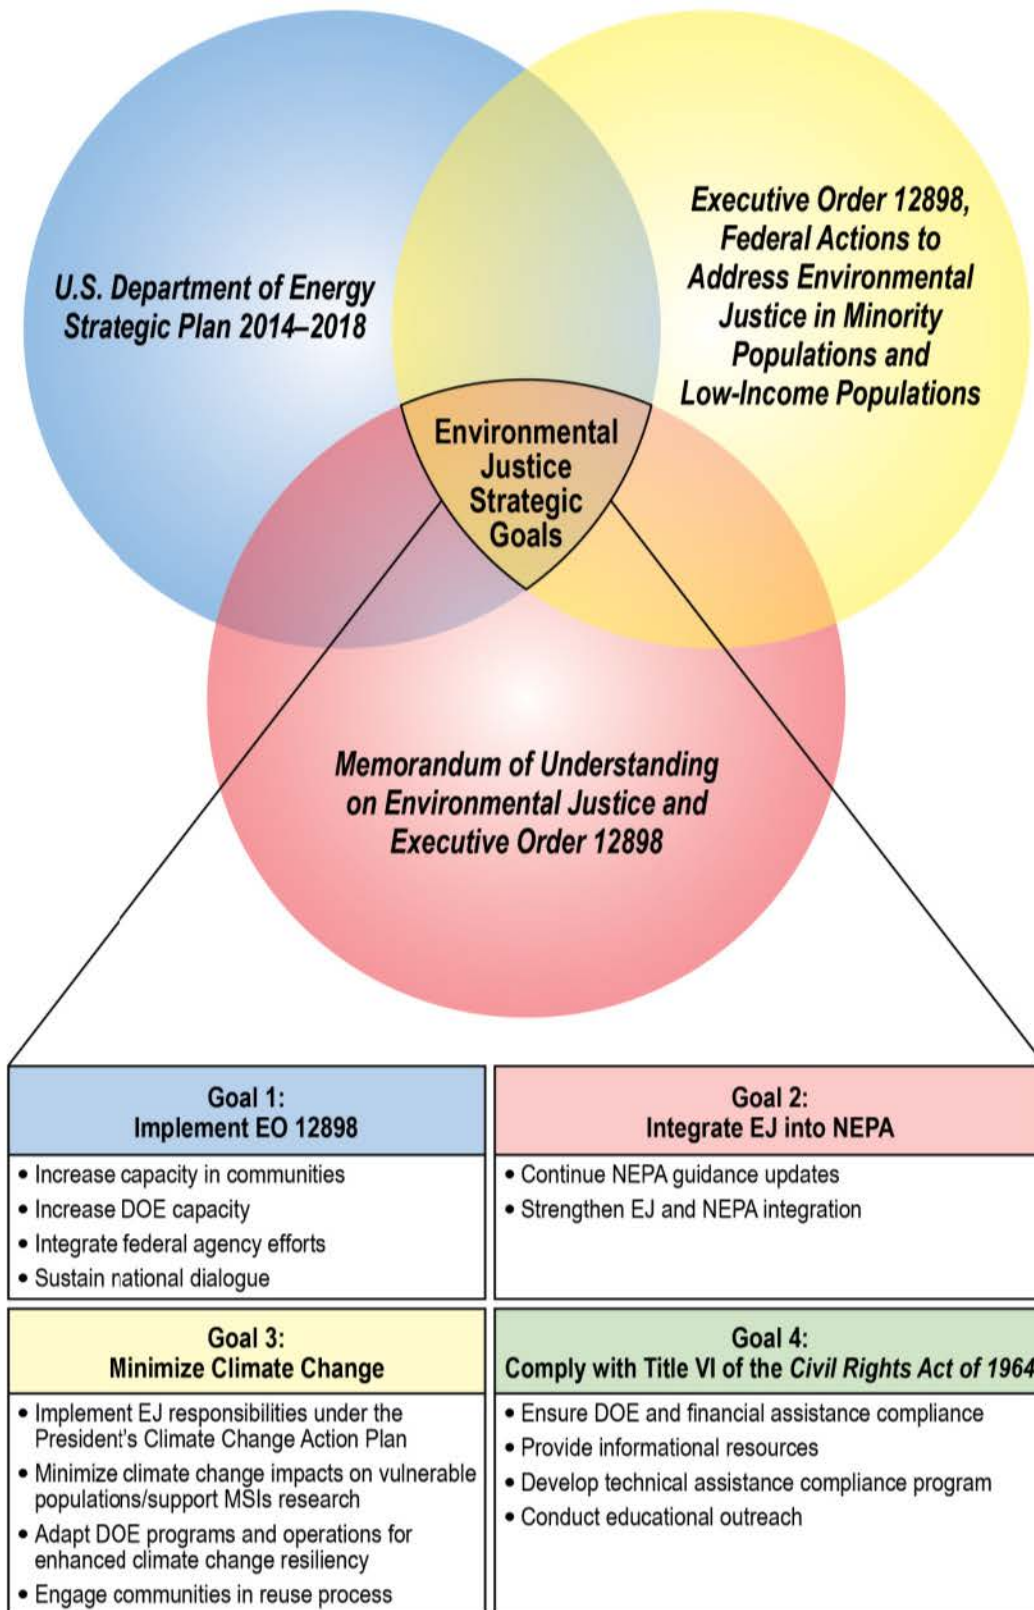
U.S. Department of Energy Strategic Plan 2014–2018

Executive Order 12898, Federal Actions to Address Environmental Justice in Minority Populations and Low-Income Populations

Environmental Justice Strategic Goals

Memorandum of Understanding on Environmental Justice and Executive Order 12898

| Goal 1: Implement EO 12898 | Goal 2: Integrate EJ into NEPA |
|---|---|
| • Increase capacity in communities<br>• Increase DOE capacity<br>• Integrate federal agency efforts<br>• Sustain national dialogue | • Continue NEPA guidance updates<br>• Strengthen EJ and NEPA integration |

| Goal 3: Minimize Climate Change | Goal 4: Comply with Title VI of the Civil Rights Act of 1964 |
|---|---|
| • Implement EJ responsibilities under the President's Climate Change Action Plan<br>• Minimize climate change impacts on vulnerable populations/support MSIs research<br>• Adapt DOE programs and operations for enhanced climate change resiliency<br>• Engage communities in reuse process | • Ensure DOE and financial assistance compliance<br>• Provide informational resources<br>• Develop technical assistance compliance program<br>• Conduct educational outreach |